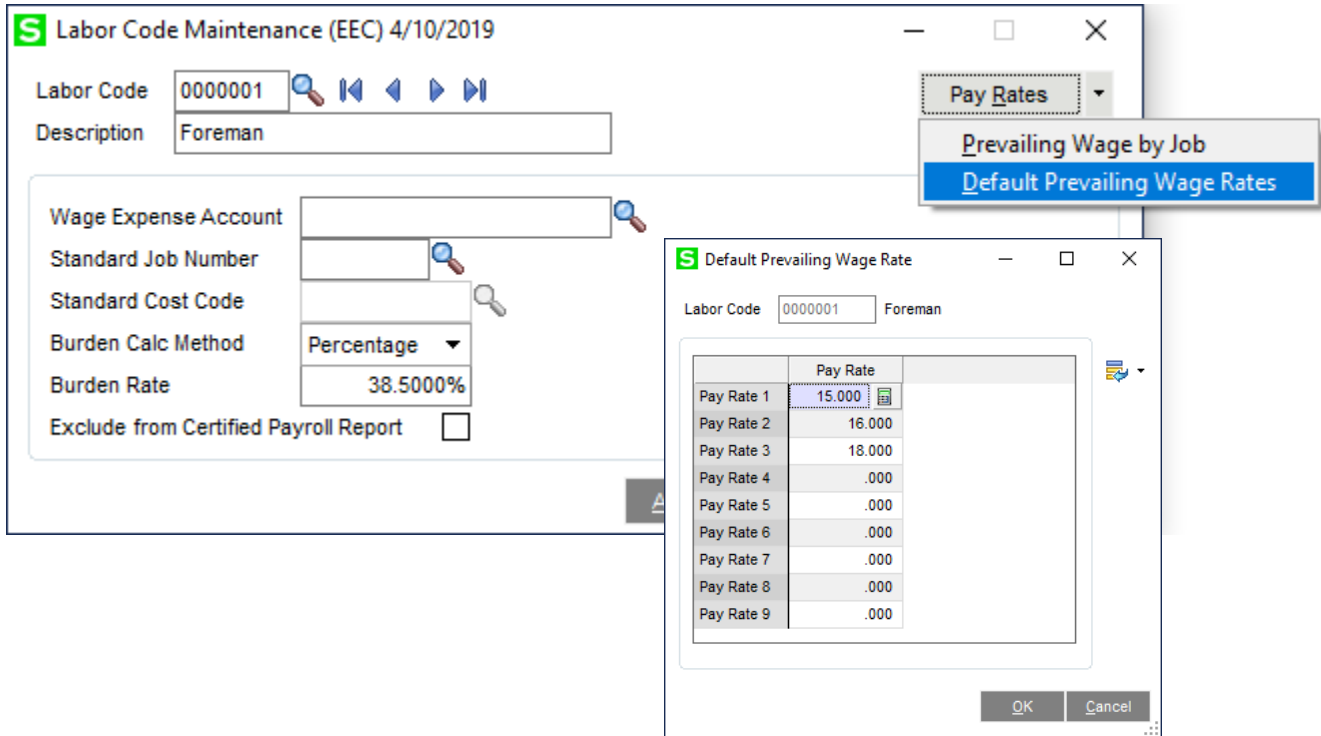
Labor Code Maintenance (EEC) 4/10/2019

Labor Code 0000001

Description Foreman

Pay Rates

Prevailing Wage by Job

Default Prevailing Wage Rates

Wage Expense Account

Standard Job Number

Standard Cost Code

Burden Calc Method Percentage

Burden Rate 38.5000%

Exclude from Certified Payroll Report

A

Default Prevailing Wage Rate

Labor Code 0000001 Foreman

| | Pay Rate |
|---|---|
| Pay Rate 1 | 15.000 |
| Pay Rate 2 | 16.000 |
| Pay Rate 3 | 18.000 |
| Pay Rate 4 | .000 |
| Pay Rate 5 | .000 |
| Pay Rate 6 | .000 |
| Pay Rate 7 | .000 |
| Pay Rate 8 | .000 |
| Pay Rate 9 | .000 |

OK Cancel